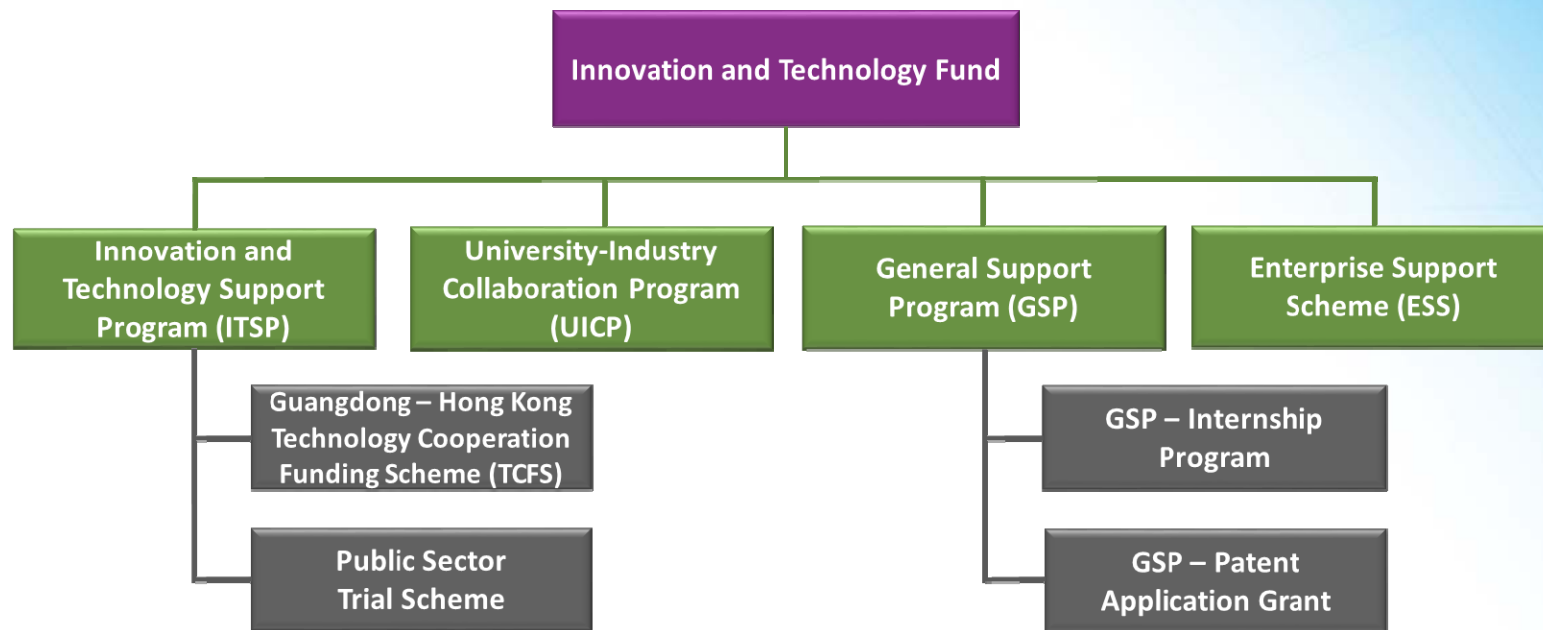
Innovation and Technology Fund

Innovation and Technology Support Program (ITSP)

University-Industry Collaboration Program (UICP)

General Support Program (GSP)

Enterprise Support Scheme (ESS)

Guangdong – Hong Kong Technology Cooperation Funding Scheme (TCFS)

Public Sector Trial Scheme

GSP – Internship Program

GSP – Patent Application Grant